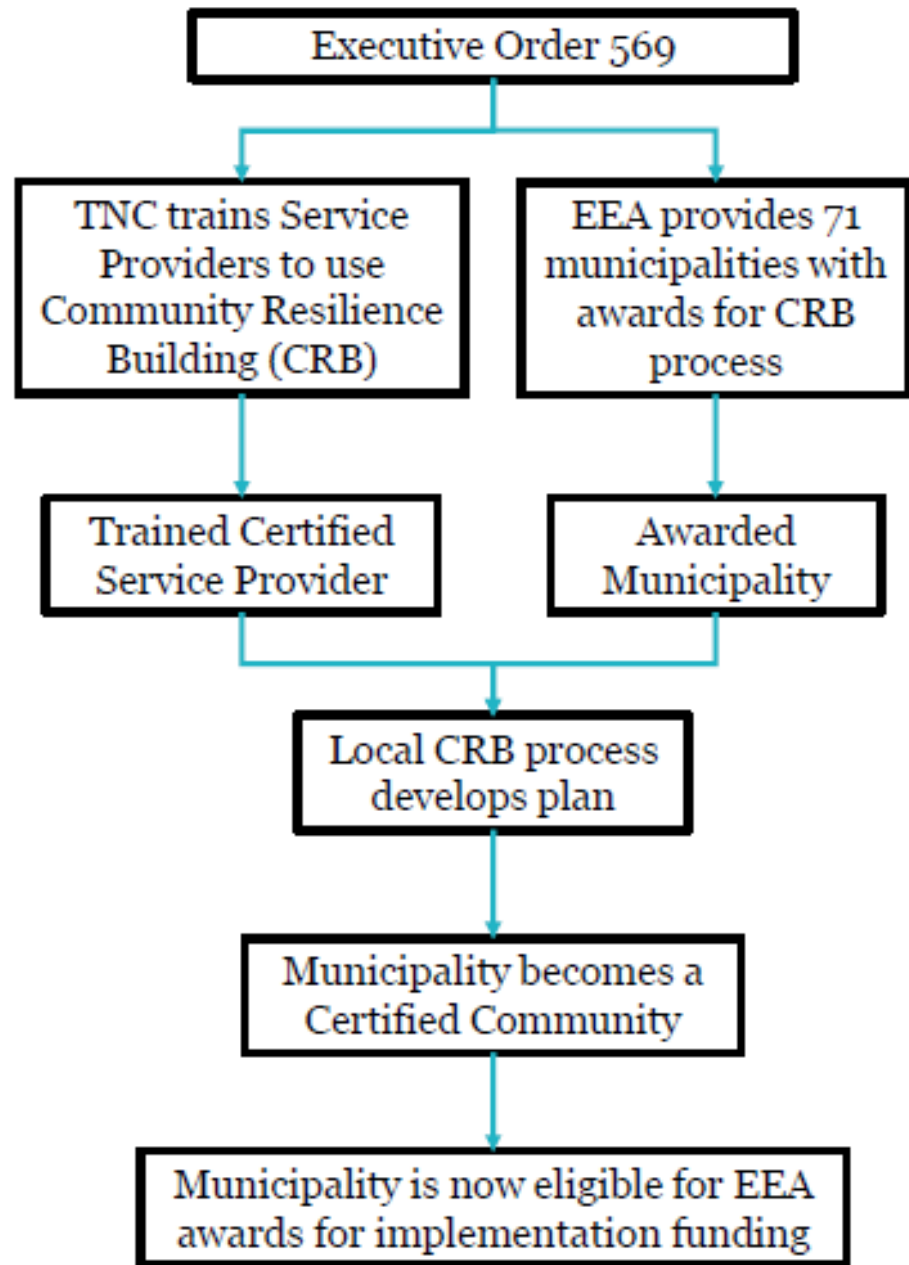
Executive Order 569

TNC trains Service Providers to use Community Resilience Building (CRB)

EEA provides 71 municipalities with awards for CRB process

Trained Certified Service Provider

Awarded Municipality

Local CRB process develops plan

Municipality becomes a Certified Community

Municipality is now eligible for EEA awards for implementation funding